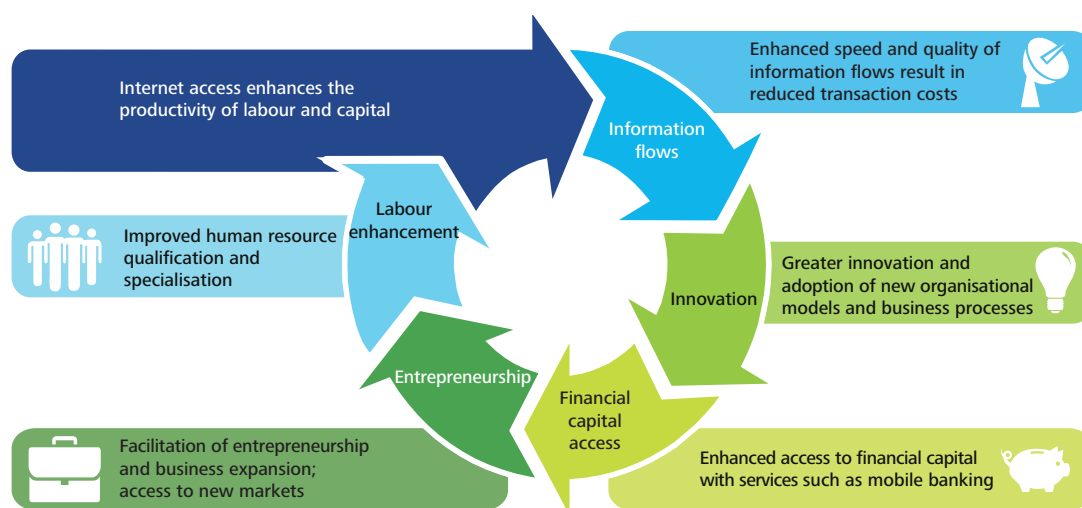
Internet access enhances the productivity of labour and capital

Enhanced speed and quality of information flows result in reduced transaction costs

Information flows

Labour enhancement

Improved human resource qualification and specialisation

Innovation

Greater innovation and adoption of new organisational models and business processes

Entrepreneurship

Financial capital access

Facilitation of entrepreneurship and business expansion; access to new markets

Enhanced access to financial capital with services such as mobile banking